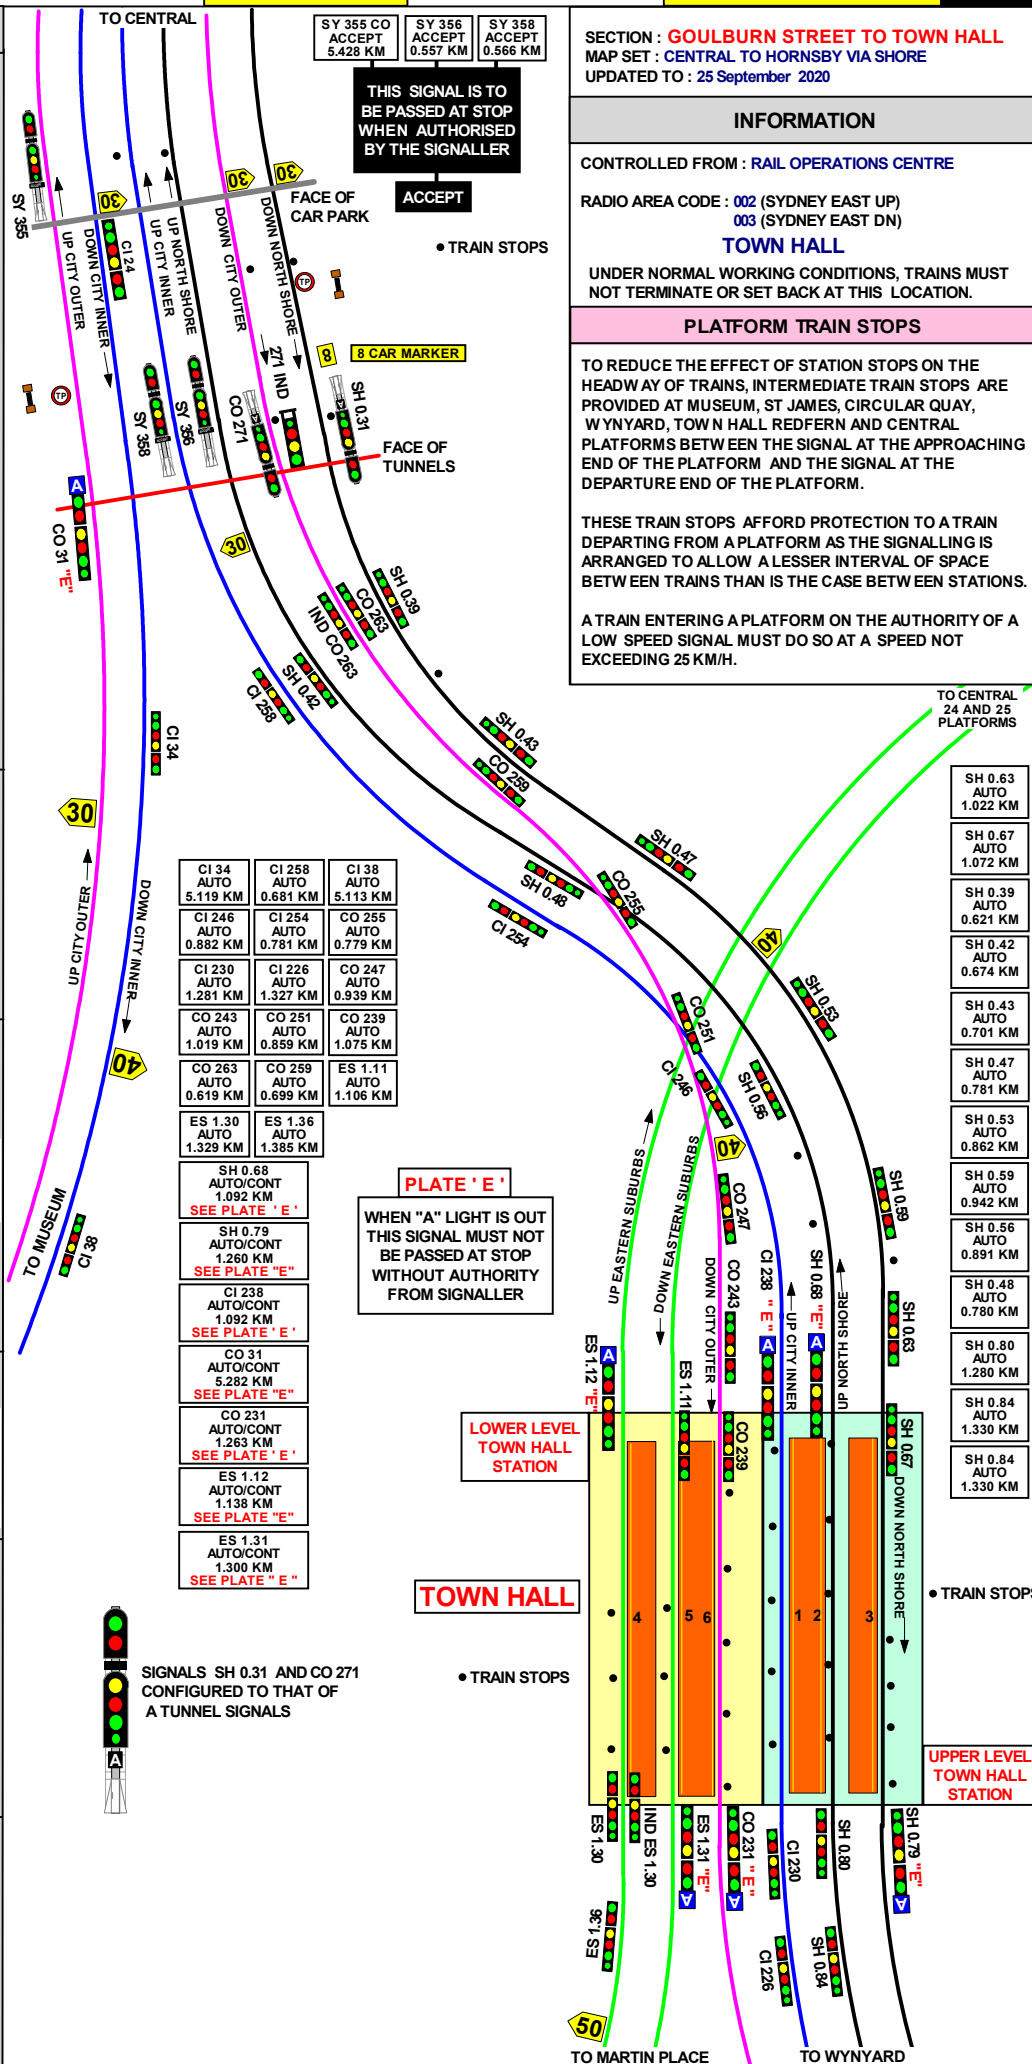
TO CENTRAL

| SY 355 CO ACCEPT 5.428 KM | SY 356 ACCEPT 0.557 KM | SY 358 ACCEPT 0.566 KM |
|---|---|---|

THIS SIGNAL IS TO BE PASSED AT STOP WHEN AUTHORISED BY THE SIGNALLER

ACCEPT

SECTION : GOULBURN STREET TO TOWN HALL
MAP SET : CENTRAL TO HORNSBY VIA SHORE
UPDATED TO : 25 September 2020

INFORMATION

CONTROLLED FROM : RAIL OPERATIONS CENTRE

RADIO AREA CODE : 002 (SYDNEY EAST UP)
003 (SYDNEY EAST DN)

TOWN HALL

UNDER NORMAL WORKING CONDITIONS, TRAINS MUST NOT TERMINATE OR SET BACK AT THIS LOCATION.

PLATFORM TRAIN STOPS

TO REDUCE THE EFFECT OF STATION STOPS ON THE HEADWAY OF TRAINS, INTERMEDIATE TRAIN STOPS ARE PROVIDED AT MUSEUM, ST JAMES, CIRCULAR QUAY, WYNYARD, TOWN HALL REDFERN AND CENTRAL PLATFORMS BETWEEN THE SIGNAL AT THE APPROACHING END OF THE PLATFORM AND THE SIGNAL AT THE DEPARTURE END OF THE PLATFORM.

THESE TRAIN STOPS AFFORD PROTECTION TO A TRAIN DEPARTING FROM A PLATFORM AS THE SIGNALLING IS ARRANGED TO ALLOW A LESSER INTERVAL OF SPACE BETWEEN TRAINS THAN IS THE CASE BETWEEN STATIONS.

A TRAIN ENTERING A PLATFORM ON THE AUTHORITY OF A LOW SPEED SIGNAL MUST DO SO AT A SPEED NOT EXCEEDING 25 KM/H.

SY 355 30 30 30 30 FACE OF CAR PARK
• TRAIN STOPS
UP CITY OUTER DOWN CITY INNER CI 24 UP CITY INNER UP NORTH SHORE DOWN CITY OUTER DOWN NORTH SHORE
271 IND 8 8 CAR MARKER
SY 358 SY 356 CO 271 SH 0.31
FACE OF TUNNELS
A CO 31 "E"
30
SH 0.39 CO 263 IND CO 263 SH 0.42 CI 258
CI 34
30
SH 0.43 CO 259
SH 0.47
UP CITY OUTER DOWN CITY INNER
SH 0.48 CO 255 CI 254
40
SH 0.53
40
CO 251 CI 246 SH 0.56
TO CENTRAL 24 AND 25 PLATFORMS

| CI 34 AUTO 5.119 KM | CI 258 AUTO 0.681 KM | CI 38 AUTO 5.113 KM |
|---|---|---|
| CI 246 AUTO 0.882 KM | CI 254 AUTO 0.781 KM | CO 255 AUTO 0.779 KM |
| CI 230 AUTO 1.281 KM | CI 226 AUTO 1.327 KM | CO 247 AUTO 0.939 KM |
| CO 243 AUTO 1.019 KM | CO 251 AUTO 0.859 KM | CO 239 AUTO 1.075 KM |
| CO 263 AUTO 0.619 KM | CO 259 AUTO 0.699 KM | ES 1.11 AUTO 1.106 KM |
| ES 1.30 AUTO 1.329 KM | ES 1.36 AUTO 1.385 KM | |

SH 0.68 AUTO/CONT 1.092 KM SEE PLATE ' E '
SH 0.79 AUTO/CONT 1.260 KM SEE PLATE "E"
CI 238 AUTO/CONT 1.092 KM SEE PLATE ' E '
CO 31 AUTO/CONT 5.282 KM SEE PLATE "E"
CO 231 AUTO/CONT 1.263 KM SEE PLATE ' E '
ES 1.12 AUTO/CONT 1.138 KM SEE PLATE "E"
ES 1.31 AUTO/CONT 1.300 KM SEE PLATE " E "

PLATE ' E '
WHEN "A" LIGHT IS OUT THIS SIGNAL MUST NOT BE PASSED AT STOP WITHOUT AUTHORITY FROM SIGNALLER

SH 0.63 AUTO 1.022 KM
SH 0.67 AUTO 1.072 KM
SH 0.39 AUTO 0.621 KM
SH 0.42 AUTO 0.674 KM
SH 0.43 AUTO 0.701 KM
SH 0.47 AUTO 0.781 KM
SH 0.53 AUTO 0.862 KM
SH 0.59 AUTO 0.942 KM
SH 0.56 AUTO 0.891 KM
SH 0.48 AUTO 0.780 KM
SH 0.80 AUTO 1.280 KM
SH 0.84 AUTO 1.330 KM
SH 0.84 AUTO 1.330 KM

TO MUSEUM CI 38
40
UP EASTERN SUBURBS DOWN EASTERN SUBURBS CO 247 DOWN CITY OUTER CO 243 CI 238 "E" A UP CITY INNER SH 0.68 "E" A UP NORTH SHORE SH 0.59 SH 0.63
ES 1.12 "E" A ES 1.11 CO 239 SH 0.67 DOWN NORTH SHORE
LOWER LEVEL TOWN HALL STATION
TOWN HALL
4 5 6 1 2 3
• TRAIN STOPS
• TRAIN STOPS
SIGNALS SH 0.31 AND CO 271 CONFIGURED TO THAT OF A TUNNEL SIGNALS
A
UPPER LEVEL TOWN HALL STATION
ES 1.30 IND ES 1.30 ES 1.31 "E" A CO 231 "E" A CI 230 SH 0.80 SH 0.79 "E" A
ES 1.36 CI 226 SH 0.84
50
TO MARTIN PLACE TO WYNYARD